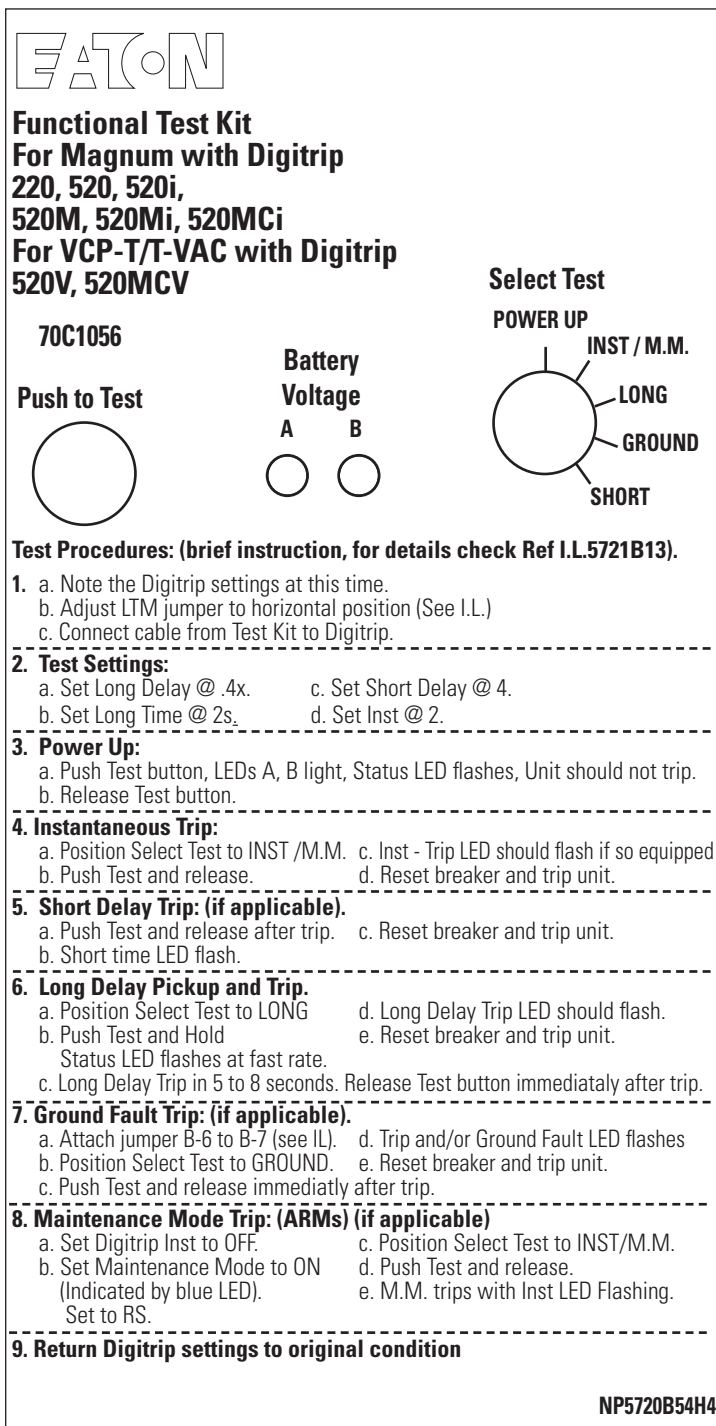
EATON

Functional Test Kit
For Magnum with Digitrip
220, 520, 520i,
520M, 520Mi, 520MCi
For VCP-T/T-VAC with Digitrip
520V, 520MCV

70C1056

Select Test
POWER UP
INST / M.M.
LONG
GROUND
SHORT

Battery Voltage
A B

Push to Test

Test Procedures: (brief instruction, for details check Ref I.L.5721B13).

1. a. Note the Digitrip settings at this time.
b. Adjust LTM jumper to horizontal position (See I.L.)
c. Connect cable from Test Kit to Digitrip.

2. Test Settings:
a. Set Long Delay @ .4x.
b. Set Long Time @ 2s.
c. Set Short Delay @ 4.
d. Set Inst @ 2.

3. Power Up:
a. Push Test button, LEDs A, B light, Status LED flashes, Unit should not trip.
b. Release Test button.

4. Instantaneous Trip:
a. Position Select Test to INST /M.M.
b. Push Test and release.
c. Inst - Trip LED should flash if so equipped
d. Reset breaker and trip unit.

5. Short Delay Trip: (if applicable).
a. Push Test and release after trip.
b. Short time LED flash.
c. Reset breaker and trip unit.

6. Long Delay Pickup and Trip.
a. Position Select Test to LONG
b. Push Test and Hold
Status LED flashes at fast rate.
c. Long Delay Trip in 5 to 8 seconds. Release Test button immediataly after trip.
d. Long Delay Trip LED should flash.
e. Reset breaker and trip unit.

7. Ground Fault Trip: (if applicable).
a. Attach jumper B-6 to B-7 (see IL).
b. Position Select Test to GROUND.
c. Push Test and release immediatly after trip.
d. Trip and/or Ground Fault LED flashes
e. Reset breaker and trip unit.

8. Maintenance Mode Trip: (ARMs) (if applicable)
a. Set Digitrip Inst to OFF.
b. Set Maintenance Mode to ON (Indicated by blue LED). Set to RS.
c. Position Select Test to INST/M.M.
d. Push Test and release.
e. M.M. trips with Inst LED Flashing.

9. Return Digitrip settings to original condition

NP5720B54H4